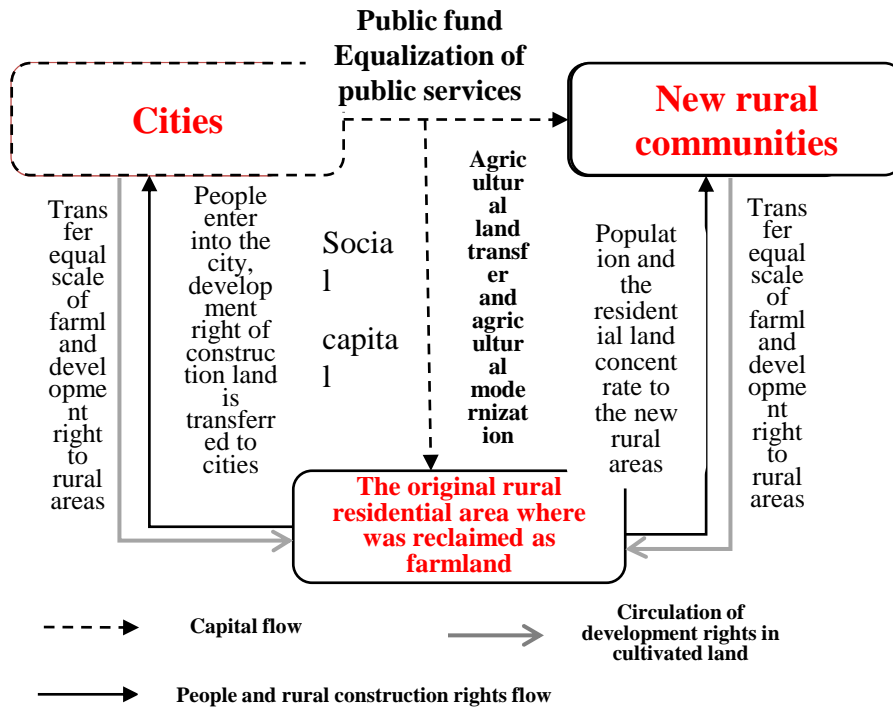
Public fund
Equalization of public services

Cities

New rural communities

Transfer equal scale of farml and development right to rural areas

People enter into the city, development right of construction land is transferred to cities

Socia l

capita l

Agricultural land transfer and agricultural modernization

Population and the residential land concentrate to the new rural areas

Transfer equal scale of farml and development right to rural areas

The original rural residential area where was reclaimed as farmland

Capital flow

Circulation of development rights in cultivated land

People and rural construction rights flow